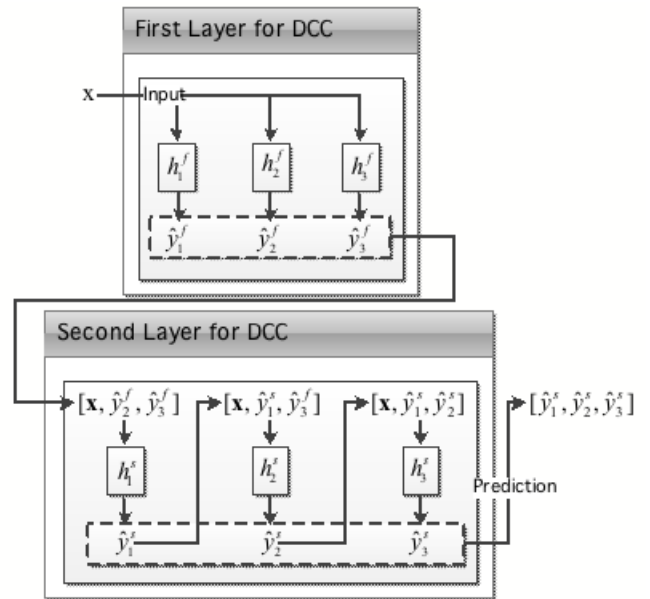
First Layer for DCC

x

Input

$h_1^f$ $h_2^f$ $h_3^f$

$\hat{y}_1^f$ $\hat{y}_2^f$ $\hat{y}_3^f$

Second Layer for DCC

$[\mathbf{x}, \hat{y}_2^f, \hat{y}_3^f]$ $[\mathbf{x}, \hat{y}_1^s, \hat{y}_3^f]$ $[\mathbf{x}, \hat{y}_1^s, \hat{y}_2^s]$ $[\hat{y}_1^s, \hat{y}_2^s, \hat{y}_3^s]$

$h_1^s$ $h_2^s$ $h_3^s$

Prediction

$\hat{y}_1^s$ $\hat{y}_2^s$ $\hat{y}_3^s$